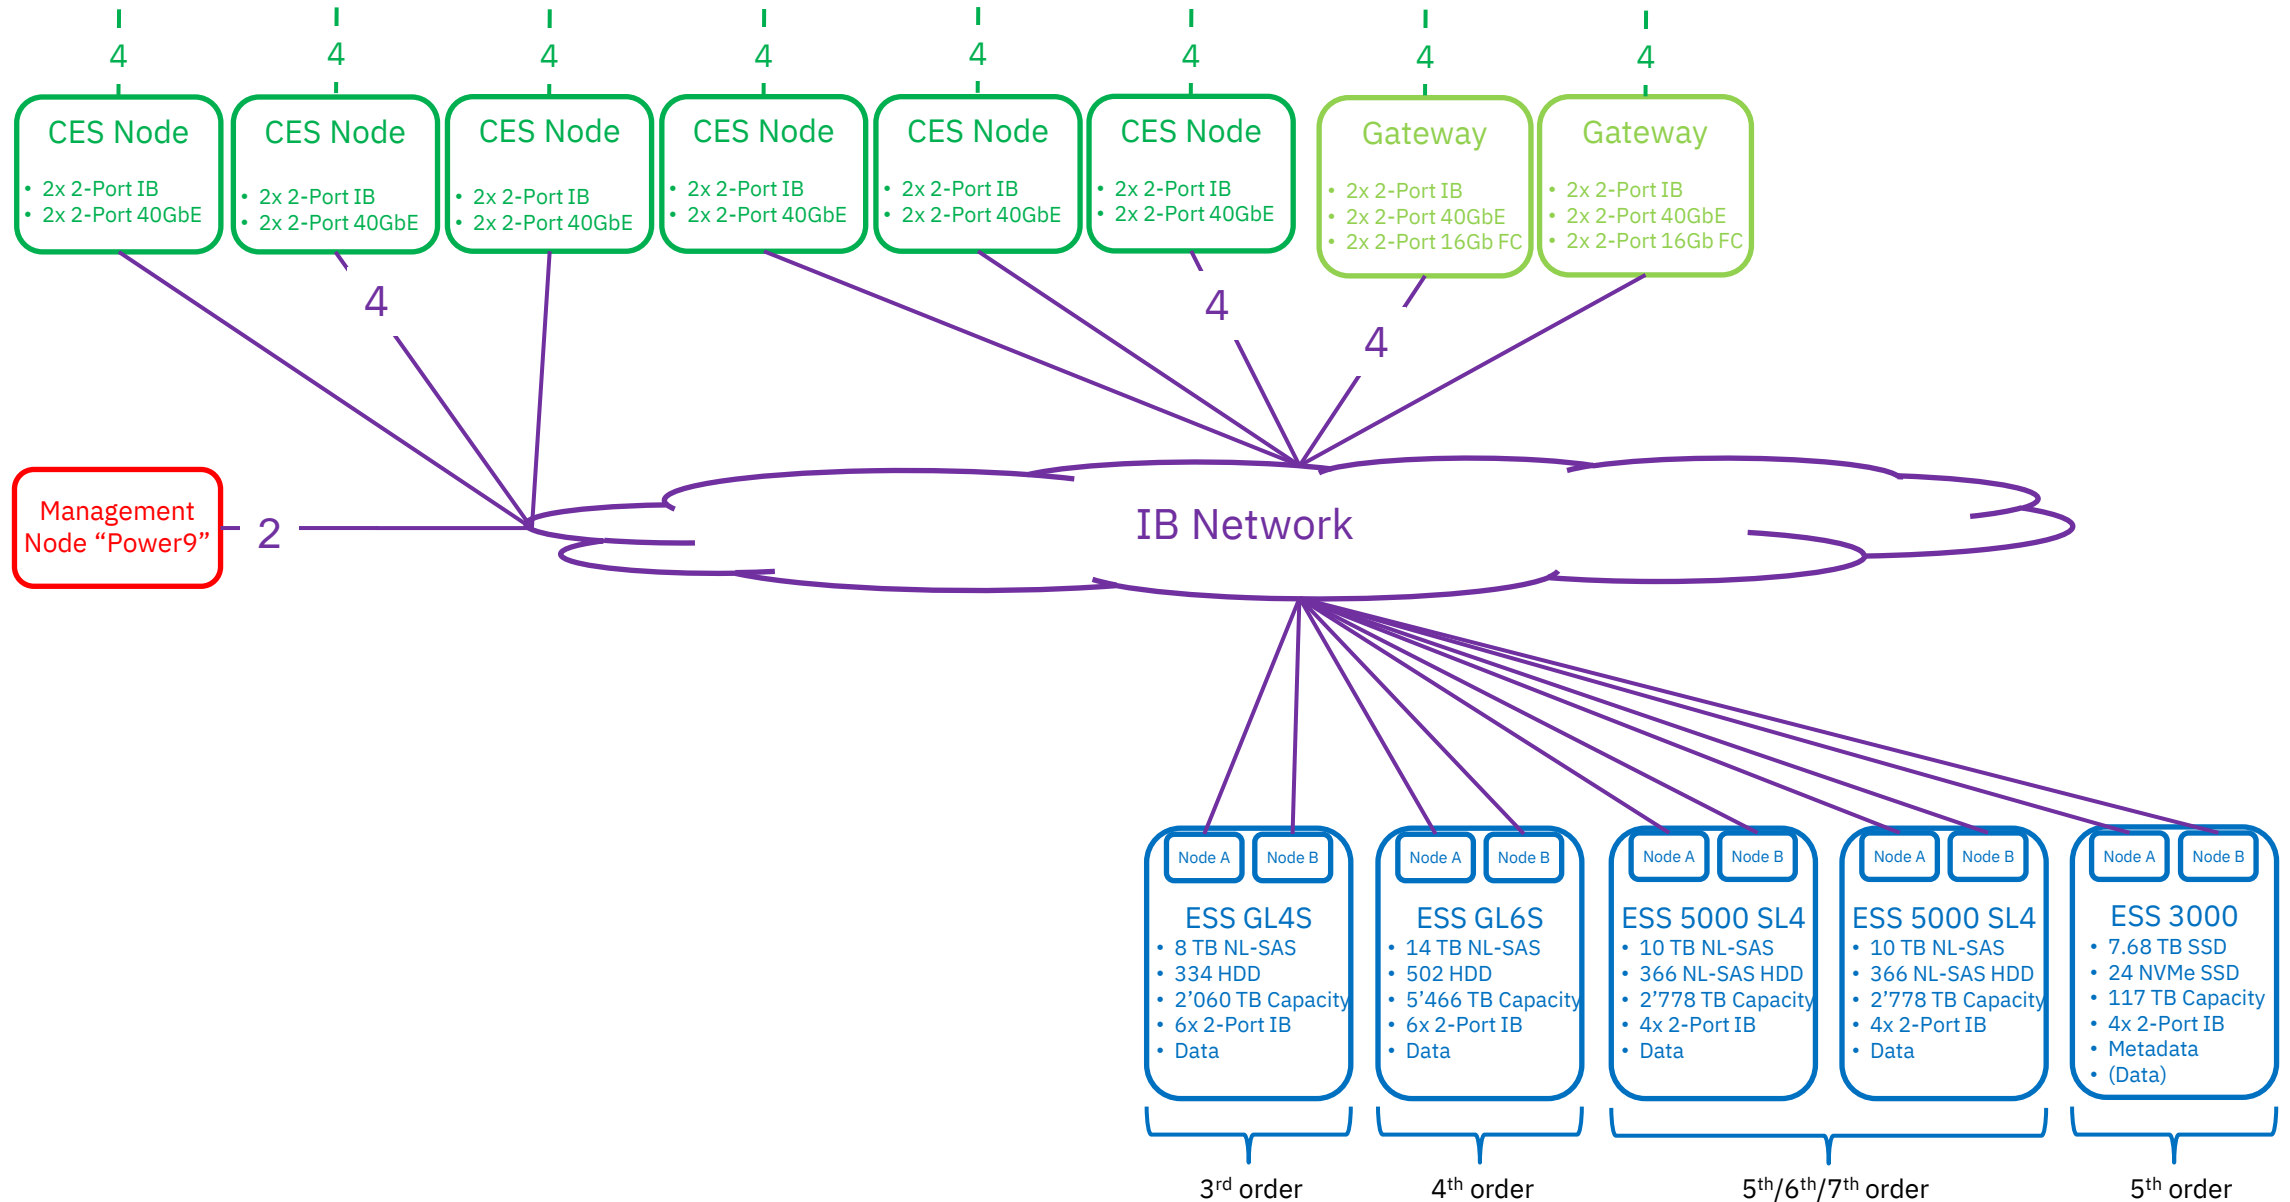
4 4 4 4 4 4 4 4

CES Node
• 2x 2-Port IB
• 2x 2-Port 40GbE

CES Node
• 2x 2-Port IB
• 2x 2-Port 40GbE

CES Node
• 2x 2-Port IB
• 2x 2-Port 40GbE

CES Node
• 2x 2-Port IB
• 2x 2-Port 40GbE

CES Node
• 2x 2-Port IB
• 2x 2-Port 40GbE

CES Node
• 2x 2-Port IB
• 2x 2-Port 40GbE

Gateway
• 2x 2-Port IB
• 2x 2-Port 40GbE
• 2x 2-Port 16Gb FC

Gateway
• 2x 2-Port IB
• 2x 2-Port 40GbE
• 2x 2-Port 16Gb FC

4 4 4

Management Node “Power9”

2

IB Network

Node A Node B
ESS GL4S
• 8 TB NL-SAS
• 334 HDD
• 2’060 TB Capacity
• 6x 2-Port IB
• Data

Node A Node B
ESS GL6S
• 14 TB NL-SAS
• 502 HDD
• 5’466 TB Capacity
• 6x 2-Port IB
• Data

Node A Node B
ESS 5000 SL4
• 10 TB NL-SAS
• 366 NL-SAS HDD
• 2’778 TB Capacity
• 4x 2-Port IB
• Data

Node A Node B
ESS 5000 SL4
• 10 TB NL-SAS
• 366 NL-SAS HDD
• 2’778 TB Capacity
• 4x 2-Port IB
• Data

Node A Node B
ESS 3000
• 7.68 TB SSD
• 24 NVMe SSD
• 117 TB Capacity
• 4x 2-Port IB
• Metadata
• (Data)

3$^{rd}$ order
4$^{th}$ order
5$^{th}$/6$^{th}$/7$^{th}$ order
5$^{th}$ order